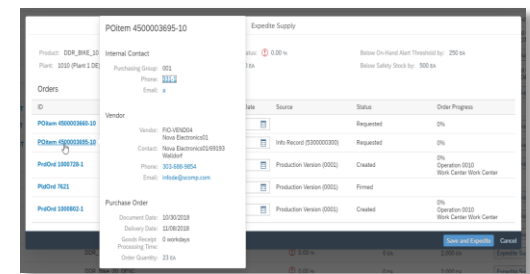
POItem 4500003695-10

Expedite Supply

Product: DDR_BIKE_10
Plant: 1010 (Plant 1 DE)

Orders

Internal Contact

Purchasing Group: 001
Phone: 0313
Email: a

Vendor

Vendor: FIO-VENDOR4
Nova Electronics01
Contact: Nova Electronics01/69193 Walldorf
Phone: 303-686-5854
Email: infode@scomp.com

Purchase Order

Document Date: 10/30/2018
Delivery Date: 11/08/2018
Goods Receipt Processing Time: 0 workdays
Order Quantity: 23 EA

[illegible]: 0.00 %
Below On-Hand Alert Threshold by: 250 EA
Below Safety Stock by: 500 EA

| ID | | Date | Source | Status | Order Progress |
|---|---|---|---|---|---|
| POItem 4500003660-10 | | | | Requested | 0% |
| POItem 4500003695-10 | | | Info Record (5300000300) | Requested | 0% |
| PrdOrd 1000726-1 | | | Production Version (0001) | Created | 0% Operation 0010 Work Center Work Center |
| PldOrd 7621 | | | Production Version (0001) | Firmed | |
| PrdOrd 1000802-1 | | | Production Version (0001) | Created | 0% Operation 0010 Work Center Work Center |

Save and Expedite
Cancel